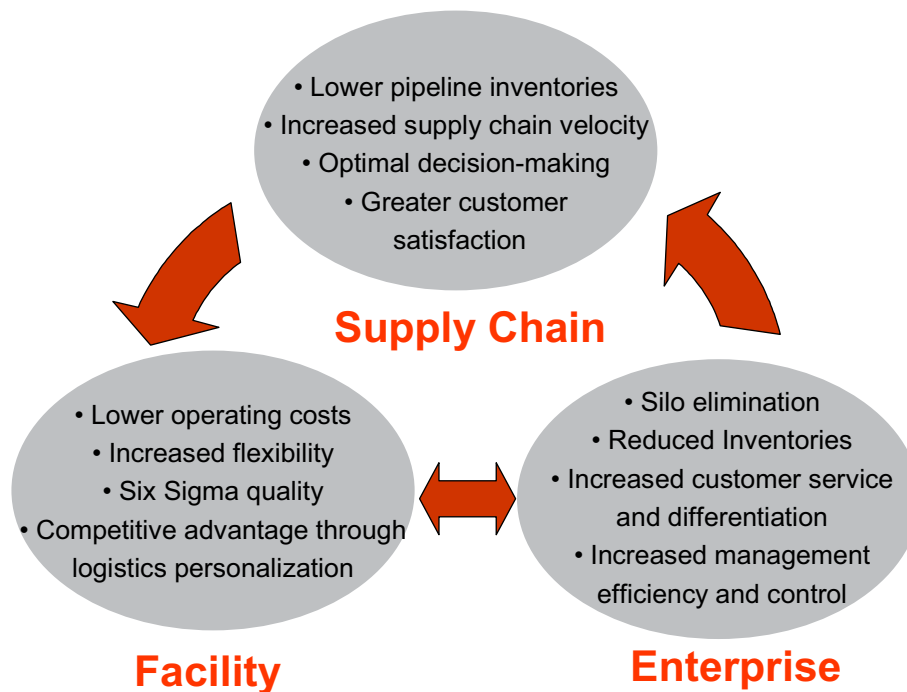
• Lower pipeline inventories
• Increased supply chain velocity
• Optimal decision-making
• Greater customer satisfaction

Supply Chain

• Lower operating costs
• Increased flexibility
• Six Sigma quality
• Competitive advantage through logistics personalization

Facility

• Silo elimination
• Reduced Inventories
• Increased customer service and differentiation
• Increased management efficiency and control

Enterprise